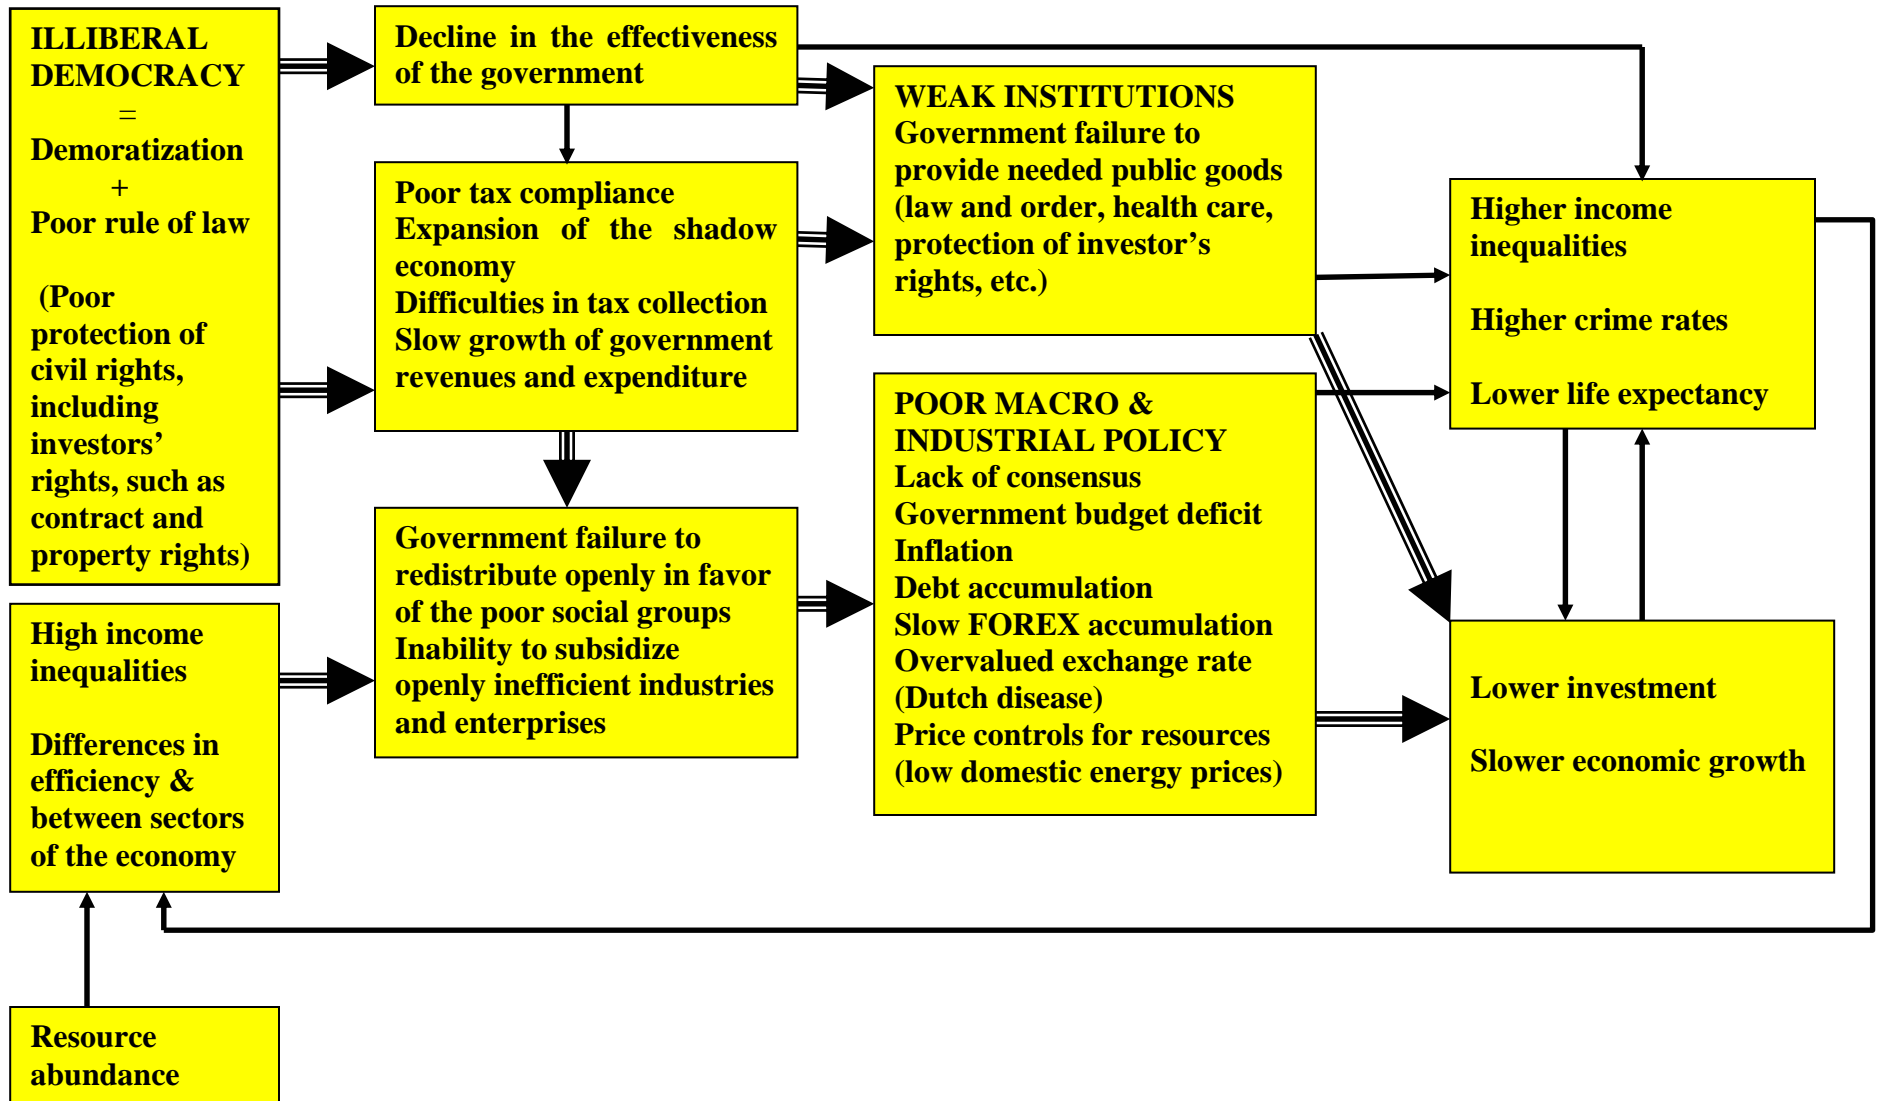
ILLIBERAL DEMOCRACY
=
Demoratization
+
Poor rule of law

(Poor protection of civil rights, including investors' rights, such as contract and property rights)

Decline in the effectiveness of the government

Poor tax compliance
Expansion of the shadow economy
Difficulties in tax collection
Slow growth of government revenues and expenditure

WEAK INSTITUTIONS
Government failure to provide needed public goods (law and order, health care, protection of investor's rights, etc.)

Higher income inequalities

Higher crime rates

Lower life expectancy

POOR MACRO & INDUSTRIAL POLICY
Lack of consensus
Government budget deficit
Inflation
Debt accumulation
Slow FOREX accumulation
Overvalued exchange rate (Dutch disease)
Price controls for resources (low domestic energy prices)

High income inequalities

Differences in efficiency & between sectors of the economy

Government failure to redistribute openly in favor of the poor social groups
Inability to subsidize openly inefficient industries and enterprises

Lower investment

Slower economic growth

Resource abundance